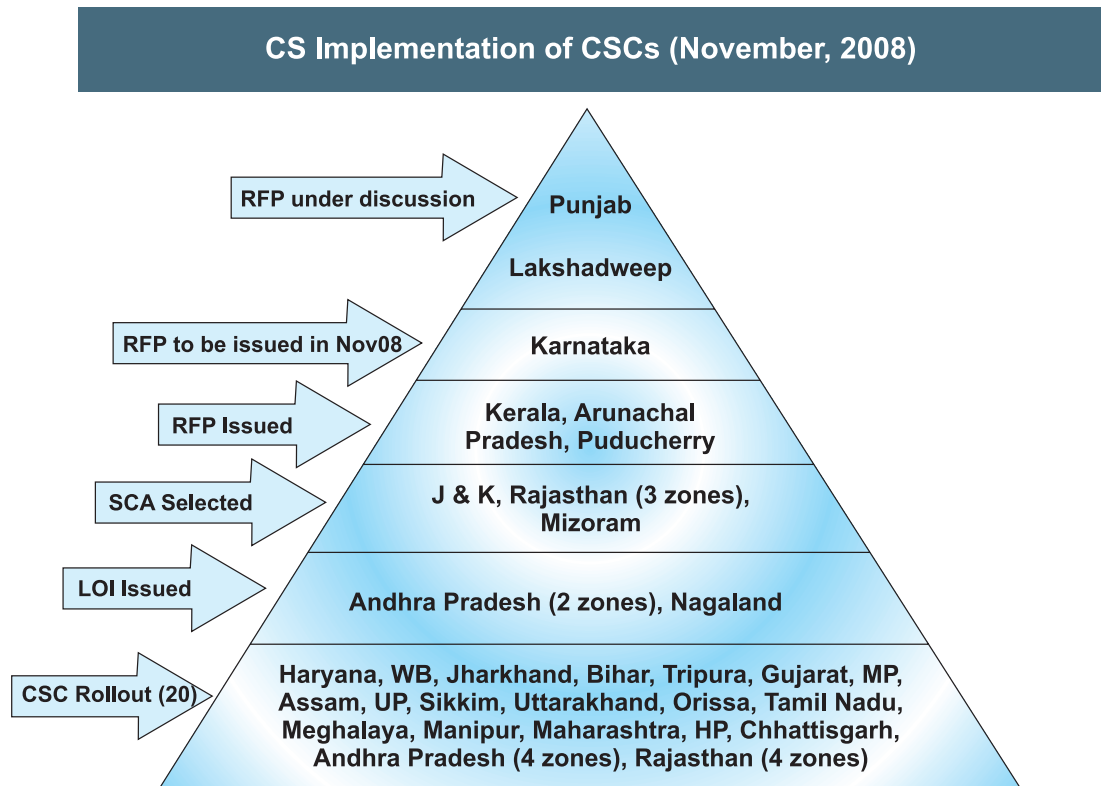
CS Implementation of CSCs (November, 2008)

RFP under discussion

Punjab

Lakshadweep

RFP to be issued in Nov08

Karnataka

RFP Issued

Kerala, Arunachal Pradesh, Puducherry

SCA Selected

J & K, Rajasthan (3 zones), Mizoram

LOI Issued

Andhra Pradesh (2 zones), Nagaland

CSC Rollout (20)

Haryana, WB, Jharkhand, Bihar, Tripura, Gujarat, MP, Assam, UP, Sikkim, Uttarakhand, Orissa, Tamil Nadu, Meghalaya, Manipur, Maharashtra, HP, Chhattisgarh, Andhra Pradesh (4 zones), Rajasthan (4 zones)